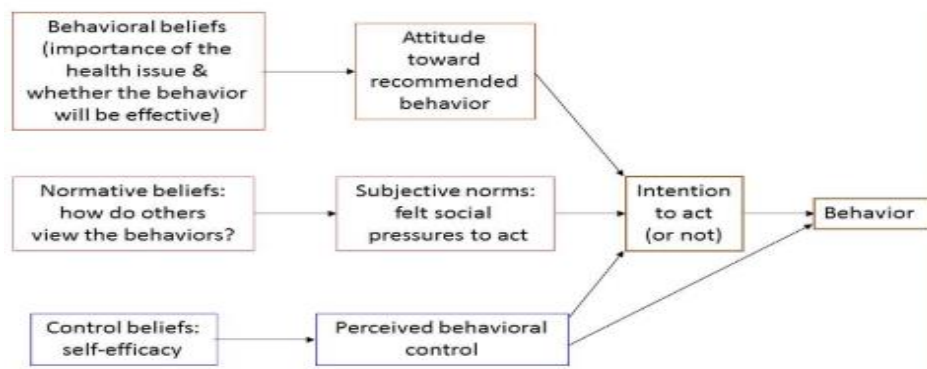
Behavioral beliefs (importance of the health issue & whether the behavior will be effective)

Attitude toward recommended behavior

Normative beliefs: how do others view the behaviors?

Subjective norms: felt social pressures to act

Intention to act (or not)

Behavior

Control beliefs: self-efficacy

Perceived behavioral control